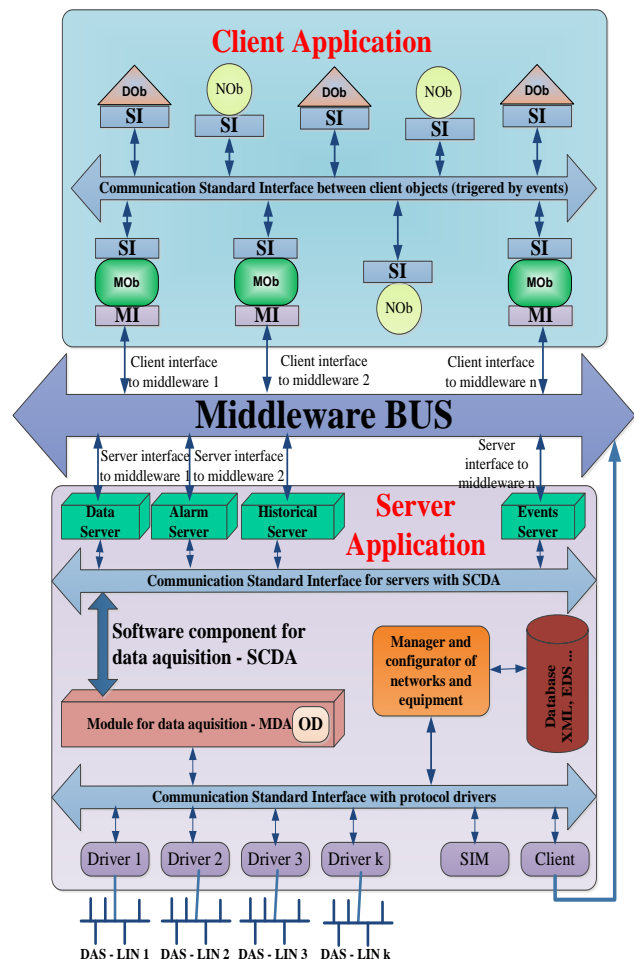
Client Application

DOb
SI
NOb
SI
DOb
SI
NOb
SI
DOb
SI

Communication Standard Interface between client objects (trigered by events)

SI
MOb
MI
SI
MOb
MI
SI
NOb
SI
MOb
MI

Client interface to middleware 1
Client interface to middleware 2
Client interface to middleware n

Middleware BUS

Server interface to middleware 1
Server interface to middleware 2
Server interface to middleware n

Data Server
Alarm Server
Historical Server
Server Application
Events Server

Communication Standard Interface for servers with SCDA

Software component for data aquisition - SCDA

Manager and configurator of networks and equipment

Database XML, EDS ...

Module for data aquisition - MDA
OD

Communication Standard Interface with protocol drivers

Driver 1
Driver 2
Driver 3
Driver k
SIM
Client

DAS - LIN 1
DAS - LIN 2
DAS - LIN 3
DAS - LIN k